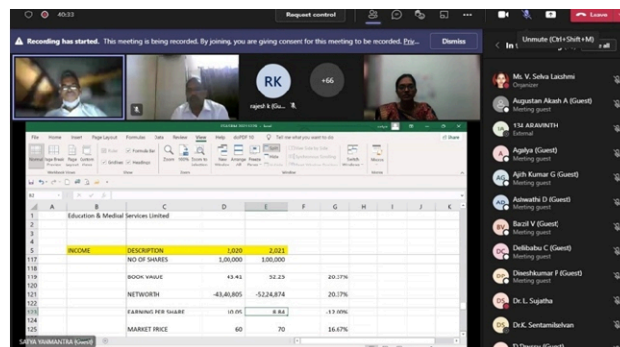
40:33

Request control

Leave

Unmute (Ctrl+Shift+M)

Recording has started. This meeting is being recorded. By joining, you are giving consent for this meeting to be recorded. Priv...

Dismiss

In

e all

RK

rajesh k (Gu...

+66

File Home Insert Page Layout Formulas Data Review View Help do PDF TE Tell me what you want to do

Share

Normal Page Break Preview Page Layout Custom Views

Ruler Gridlines Formula Bar Headings

Zoom 100% Zoom to Selection

New Window Arrange All Freeze Panes

Split Hide Unhide

Switch Windows

Macros

Workbook Views Show Zoom Window Macros

| | A | B | C | D | E | F | G | H | I |
|---|---|---|---|---|---|---|---|---|---|
| 1 | | Education & Medical Services Limited | | | | | | | |
| 2 | | | | | | | | | |
| 3 | | | | | | | | | |
| 4 | | | | | | | | | |
| 5 | | INCOME | DESCRIPTION | 1,020 | 2,021 | | | | |
| 117 | | | NO OF SHARES | 1,00,000 | 1,00,000 | | | | |
| 118 | | | | | | | | | |
| 119 | | | BOOK VALUE | 43.41 | 52.25 | | 20.37% | | |
| 120 | | | | | | | | | |
| 121 | | | NETWORTH | -43,40,805 | -5224,874 | | 20.37% | | |
| 122 | | | | | | | | | |
| 123 | | | EARNING PER SHARE | 10.05 | 8.84 | | -12.00% | | |
| 124 | | | | | | | | | |
| 125 | | | MARKET PRICE | 60 | 70 | | 16.67% | | |

SATYA YAMMANTRA (Guest)

Ms. V. Selva Lakshmi
Organizer

Augustan Akash A (Guest)
Meeting guest

134 ARAVINTH
External

Agalya (Guest)
Meeting guest

Ajith Kumar G (Guest)
Meeting guest

Aswathi D (Guest)
Meeting guest

Bazil V (Guest)
Meeting guest

Dellibabu C (Guest)
Meeting guest

Dineshkumar P (Guest)
Meeting guest

Dr. L. Sujatha

Dr.K. Sentamilselvan

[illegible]